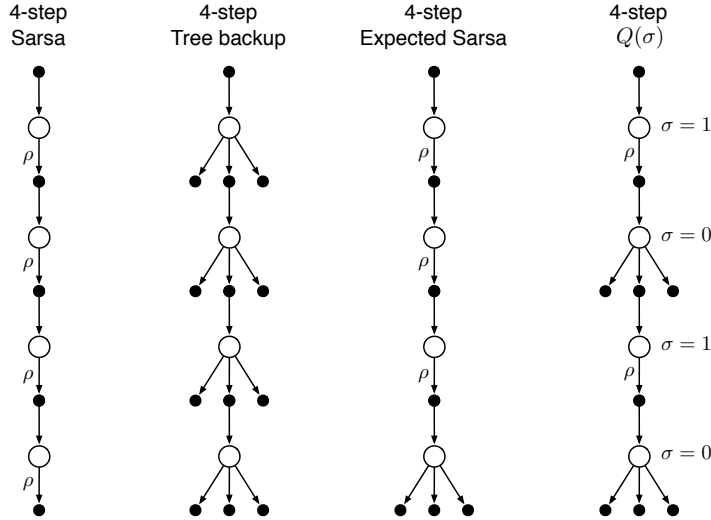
4-step
Sarsa

$\rho$

$\rho$

$\rho$

$\rho$

4-step
Tree backup

4-step
Expected Sarsa

$\rho$

$\rho$

$\rho$

4-step
$Q(\sigma)$

$\sigma = 1$

$\rho$

$\sigma = 0$

$\sigma = 1$

$\rho$

$\sigma = 0$